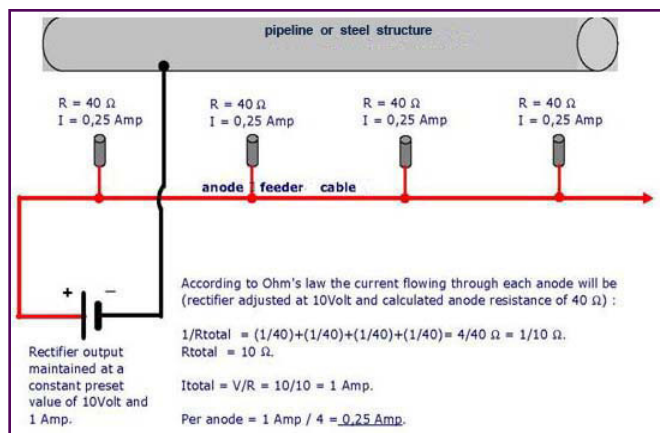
pipeline or steel structure

R = 40 Ω
I = 0,25 Amp

R = 40 Ω
I = 0,25 Amp

R = 40 Ω
I = 0,25 Amp

R = 40 Ω
I = 0,25 Amp

anode feeder cable

+ −

Rectifier output maintained at a constant preset value of 10Volt and 1 Amp.

According to Ohm's law the current flowing through each anode will be (rectifier adjusted at 10Volt and calculated anode resistance of 40 Ω) :

1/Rtotal = (1/40)+(1/40)+(1/40)+(1/40)= 4/40 Ω = 1/10 Ω.
Rtotal = 10 Ω.

Itotal = V/R = 10/10 = 1 Amp.

Per anode = 1 Amp / 4 = 0,25 Amp.